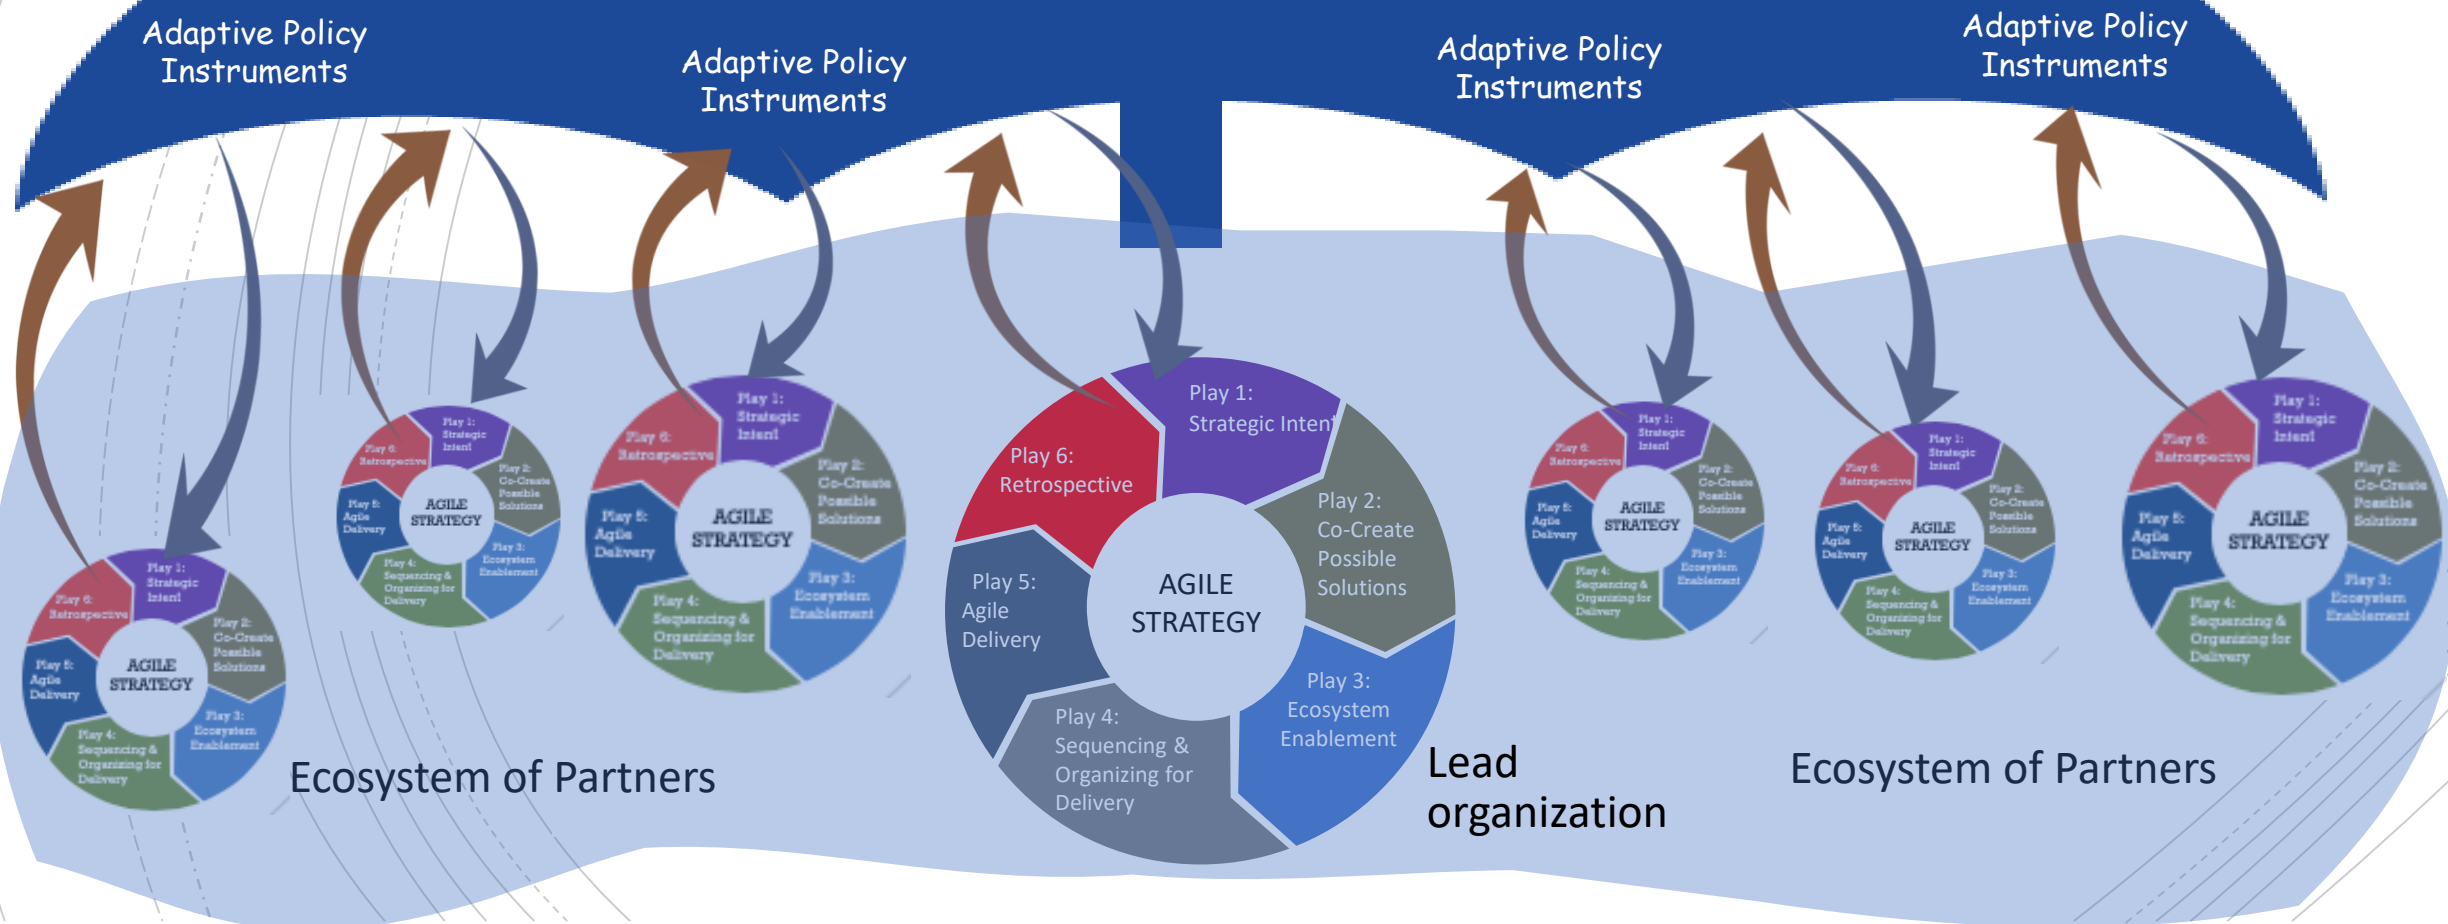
Adaptive Policy Instruments

Adaptive Policy Instruments

Adaptive Policy Instruments

Adaptive Policy Instruments

Play 1: Strategic Intent
Play 2: Co-Create Possible Solutions
Play 3: Ecosystem Enablement
Play 4: Sequencing & Organizing for Delivery
Play 5: Agile Delivery
Play 6: Retrospective
AGILE STRATEGY

Play 1: Strategic Intent
Play 2: Co-Create Possible Solutions
Play 3: Ecosystem Enablement
Play 4: Sequencing & Organizing for Delivery
Play 5: Agile Delivery
Play 6: Retrospective
AGILE STRATEGY

Play 1: Strategic Intent
Play 2: Co-Create Possible Solutions
Play 3: Ecosystem Enablement
Play 4: Sequencing & Organizing for Delivery
Play 5: Agile Delivery
Play 6: Retrospective
AGILE STRATEGY

Ecosystem of Partners

Play 1: Strategic Intent
Play 2: Co-Create Possible Solutions
Play 3: Ecosystem Enablement
Play 4: Sequencing & Organizing for Delivery
Play 5: Agile Delivery
Play 6: Retrospective
AGILE STRATEGY

Lead organization

Play 1: Strategic Intent
Play 2: Co-Create Possible Solutions
Play 3: Ecosystem Enablement
Play 4: Sequencing & Organizing for Delivery
Play 5: Agile Delivery
Play 6: Retrospective
AGILE STRATEGY

Play 1: Strategic Intent
Play 2: Co-Create Possible Solutions
Play 3: Ecosystem Enablement
Play 4: Sequencing & Organizing for Delivery
Play 5: Agile Delivery
Play 6: Retrospective
AGILE STRATEGY

Play 1: Strategic Intent
Play 2: Co-Create Possible Solutions
Play 3: Ecosystem Enablement
Play 4: Sequencing & Organizing for Delivery
Play 5: Agile Delivery
Play 6: Retrospective
AGILE STRATEGY

Ecosystem of Partners